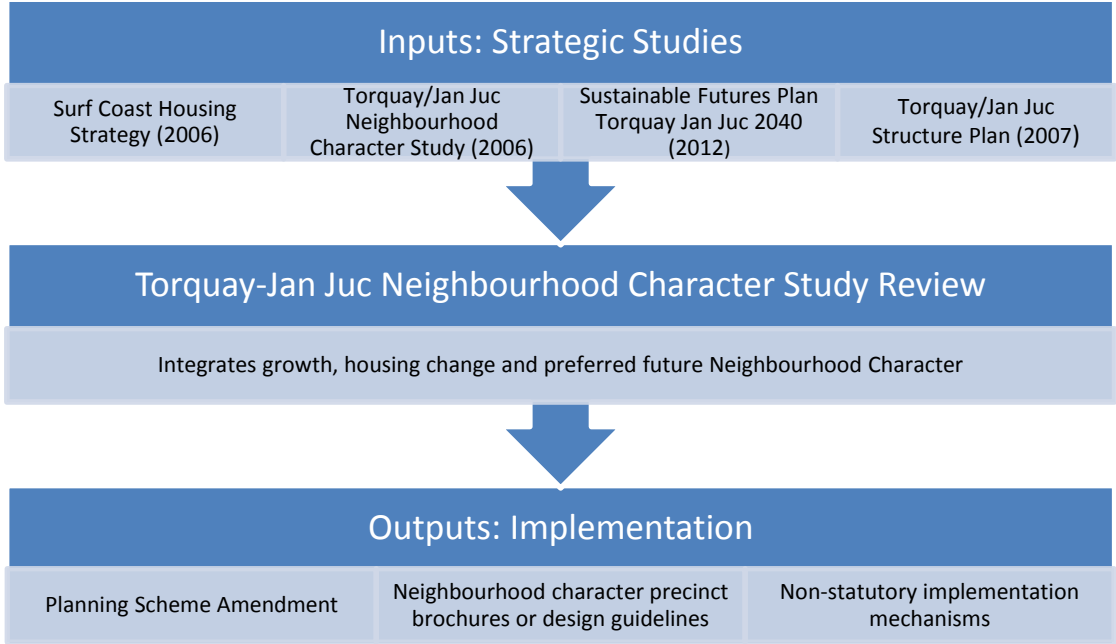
Inputs: Strategic Studies

Surf Coast Housing Strategy (2006)

Torquay/Jan Juc Neighbourhood Character Study (2006)

Sustainable Futures Plan Torquay Jan Juc 2040 (2012)

Torquay/Jan Juc Structure Plan (2007)

Torquay-Jan Juc Neighbourhood Character Study Review

Integrates growth, housing change and preferred future Neighbourhood Character

Outputs: Implementation

Planning Scheme Amendment

Neighbourhood character precinct brochures or design guidelines

Non-statutory implementation mechanisms